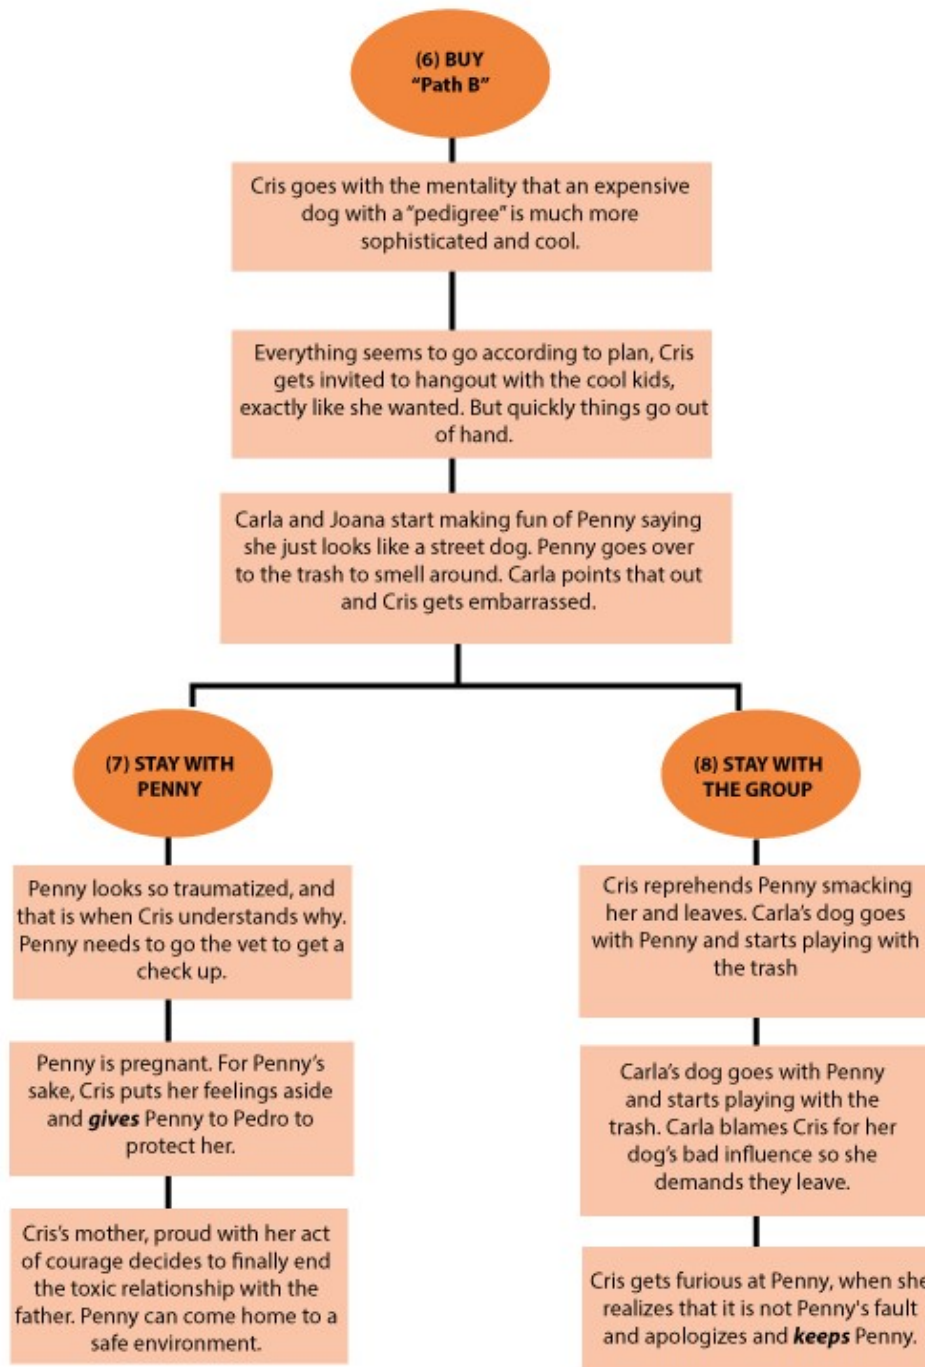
(6) BUY
"Path B"

Cris goes with the mentality that an expensive dog with a "pedigree" is much more sophisticated and cool.

Everything seems to go according to plan, Cris gets invited to hangout with the cool kids, exactly like she wanted. But quickly things go out of hand.

Carla and Joana start making fun of Penny saying she just looks like a street dog. Penny goes over to the trash to smell around. Carla points that out and Cris gets embarrassed.

(7) STAY WITH PENNY

Penny looks so traumatized, and that is when Cris understands why. Penny needs to go the vet to get a check up.

Penny is pregnant. For Penny's sake, Cris puts her feelings aside and ***gives*** Penny to Pedro to protect her.

Cris's mother, proud with her act of courage decides to finally end the toxic relationship with the father. Penny can come home to a safe environment.

(8) STAY WITH THE GROUP

Cris reprehends Penny smacking her and leaves. Carla's dog goes with Penny and starts playing with the trash

Carla's dog goes with Penny and starts playing with the trash. Carla blames Cris for her dog's bad influence so she demands they leave.

Cris gets furious at Penny, when she realizes that it is not Penny's fault and apologizes and ***keeps*** Penny.